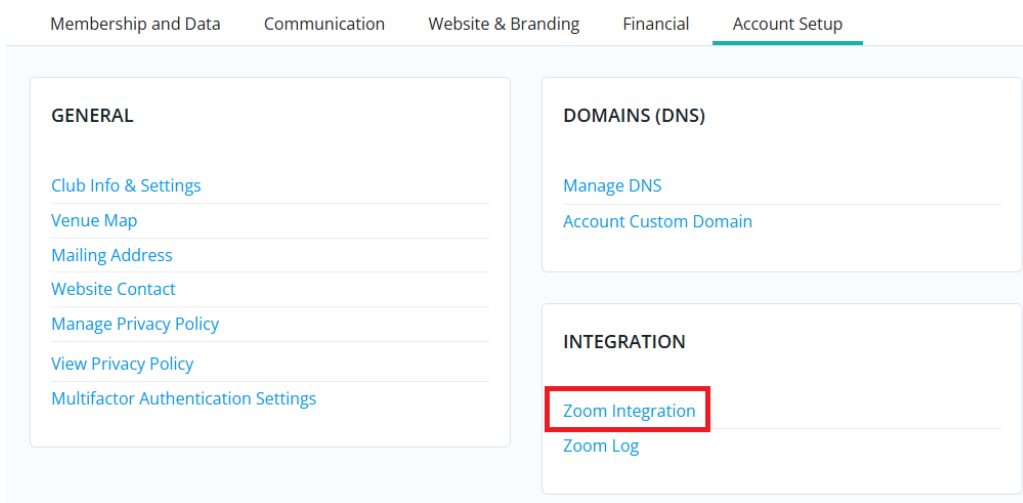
Membership and Data Communication Website & Branding Financial Account Setup

GENERAL

Club Info & Settings
Venue Map
Mailing Address
Website Contact
Manage Privacy Policy
View Privacy Policy
Multifactor Authentication Settings

DOMAINS (DNS)

Manage DNS
Account Custom Domain

INTEGRATION

Zoom Integration
Zoom Log